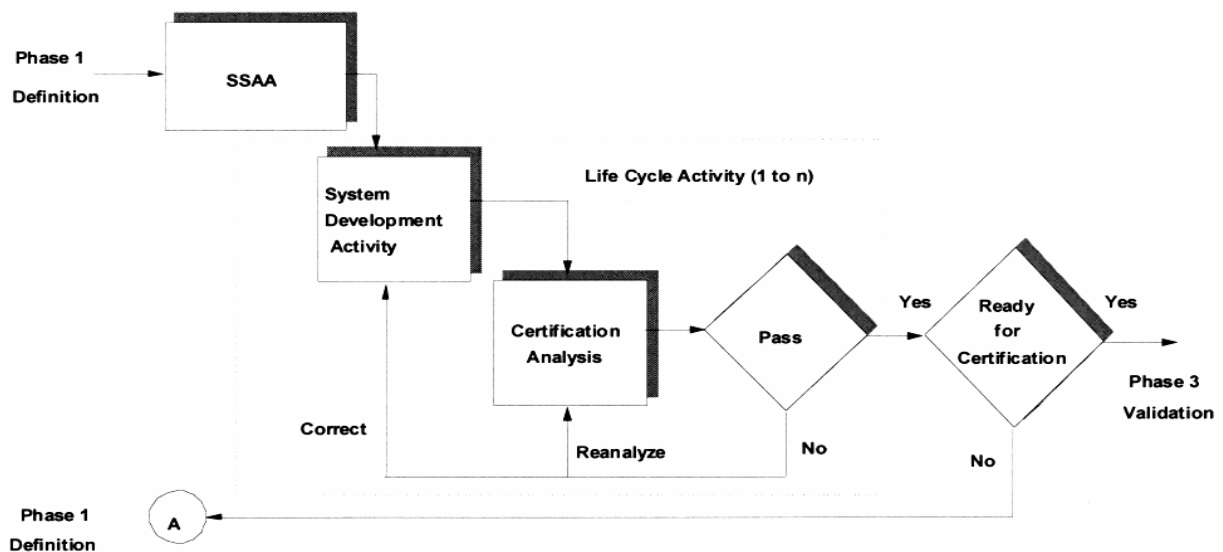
Phase 1
Definition

SSAA

Life Cycle Activity (1 to n)

System Development Activity

Certification Analysis

Pass

Yes

Ready for Certification

Yes

Phase 3
Validation

Correct

Reanalyze

No

No

Phase 1
Definition

A